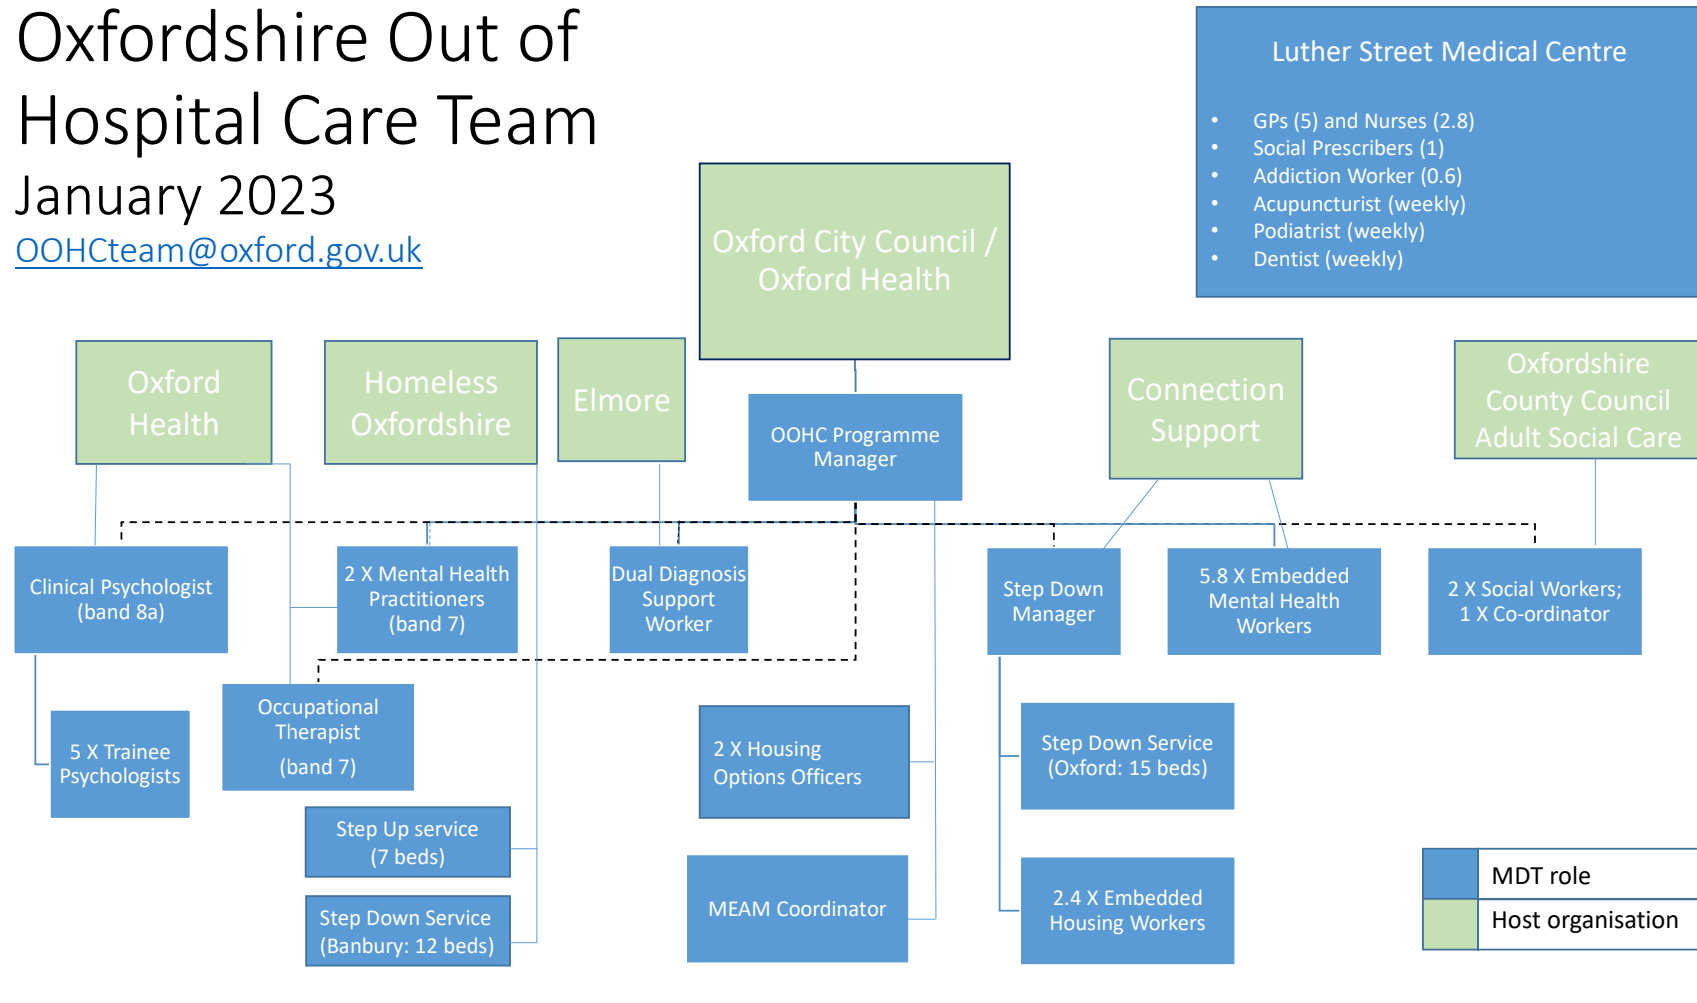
Oxfordshire Out of Hospital Care Team

January 2023

OOHCteam@oxford.gov.uk

Luther Street Medical Centre

- GPs (5) and Nurses (2.8)
- Social Prescribers (1)
- Addiction Worker (0.6)
- Acupuncturist (weekly)
- Podiatrist (weekly)
- Dentist (weekly)

Oxford City Council / Oxford Health

Oxford Health

Homeless Oxfordshire

Elmore

OOHC Programme Manager

Connection Support

Oxfordshire County Council Adult Social Care

Clinical Psychologist (band 8a)

2 X Mental Health Practitioners (band 7)

Dual Diagnosis Support Worker

Step Down Manager

5.8 X Embedded Mental Health Workers

2 X Social Workers; 1 X Co-ordinator

5 X Trainee Psychologists

Occupational Therapist (band 7)

2 X Housing Options Officers

Step Down Service (Oxford: 15 beds)

Step Up service (7 beds)

Step Down Service (Banbury: 12 beds)

MEAM Coordinator

2.4 X Embedded Housing Workers

| | MDT role |
|---|---|
| | Host organisation |